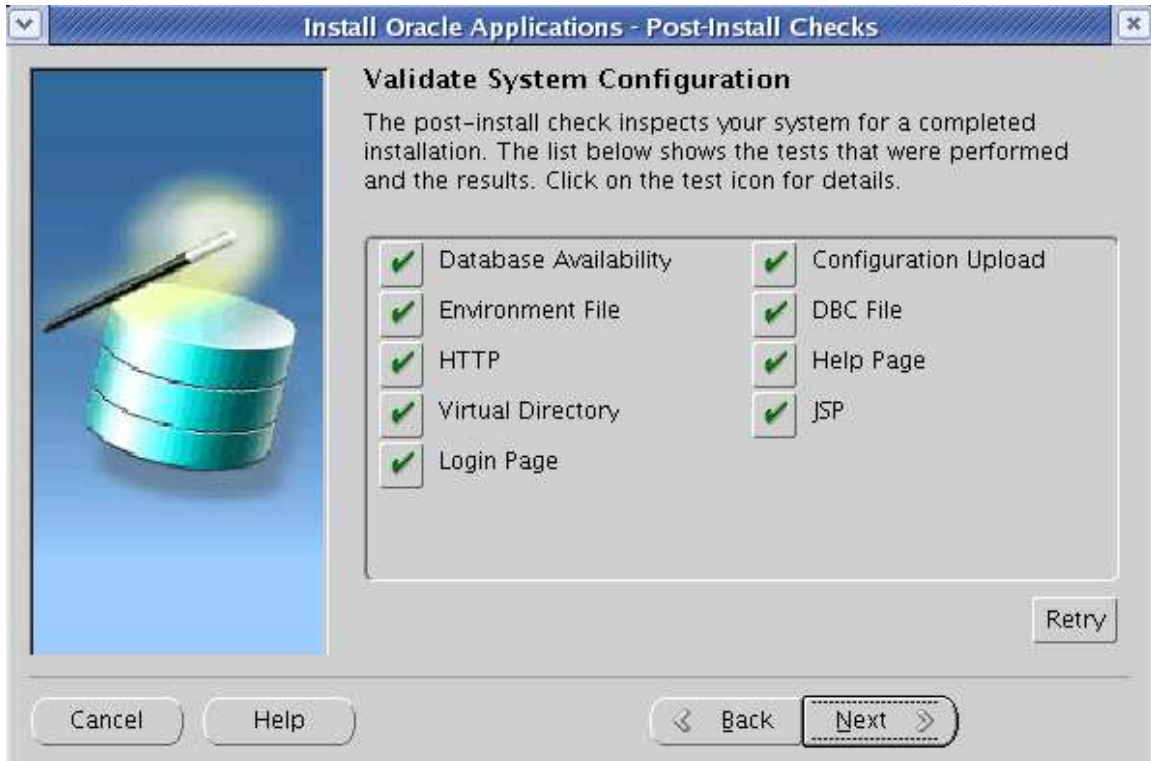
Install Oracle Applications - Post-Install Checks

Validate System Configuration

The post-install check inspects your system for a completed installation. The list below shows the tests that were performed and the results. Click on the test icon for details.

Database Availability
Environment File
HTTP
Virtual Directory
Login Page

Configuration Upload
DBC File
Help Page
JSP

Retry

Cancel
Help
Back
Next